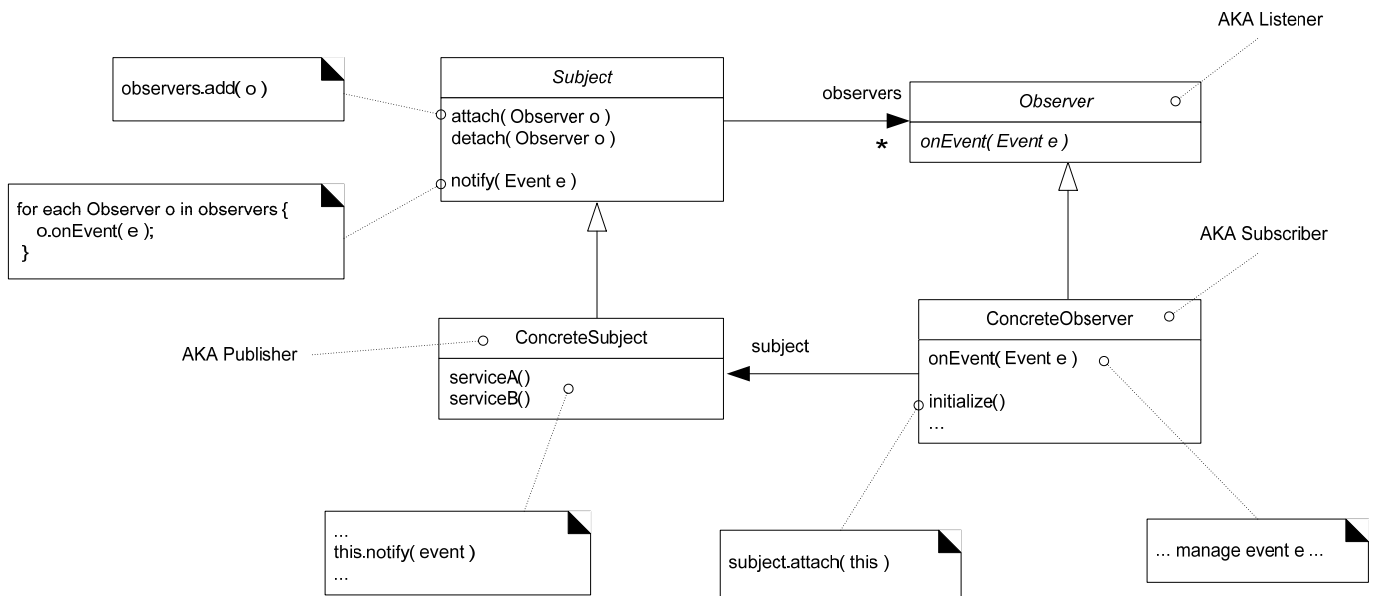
AKA Listener

observers.add( o )

Subject
attach( Observer o )
detach( Observer o )
notify( Event e )

observers
*

Observer
onEvent( Event e )

for each Observer o in observers {
o.onEvent( e );
}

AKA Subscriber

ConcreteSubject
serviceA()
serviceB()

AKA Publisher

subject

ConcreteObserver
onEvent( Event e )
initialize()
…

…
this.notify( event )
…

subject.attach( this )

… manage event e …